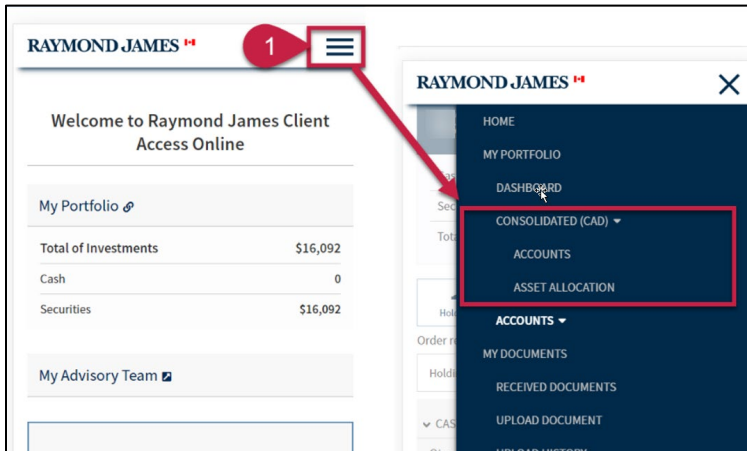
RAYMOND JAMES

1

Welcome to Raymond James Client Access Online

My Portfolio

| Total of Investments | $16,092 |
|---|---|
| Cash | 0 |
| Securities | $16,092 |

My Advisory Team

RAYMOND JAMES

HOME

MY PORTFOLIO

DASHBOARD

CONSOLIDATED (CAD)

ACCOUNTS

ASSET ALLOCATION

ACCOUNTS

MY DOCUMENTS

RECEIVED DOCUMENTS

UPLOAD DOCUMENT

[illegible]

Sec

Tot

Hol

Order r

Holdi

CAS